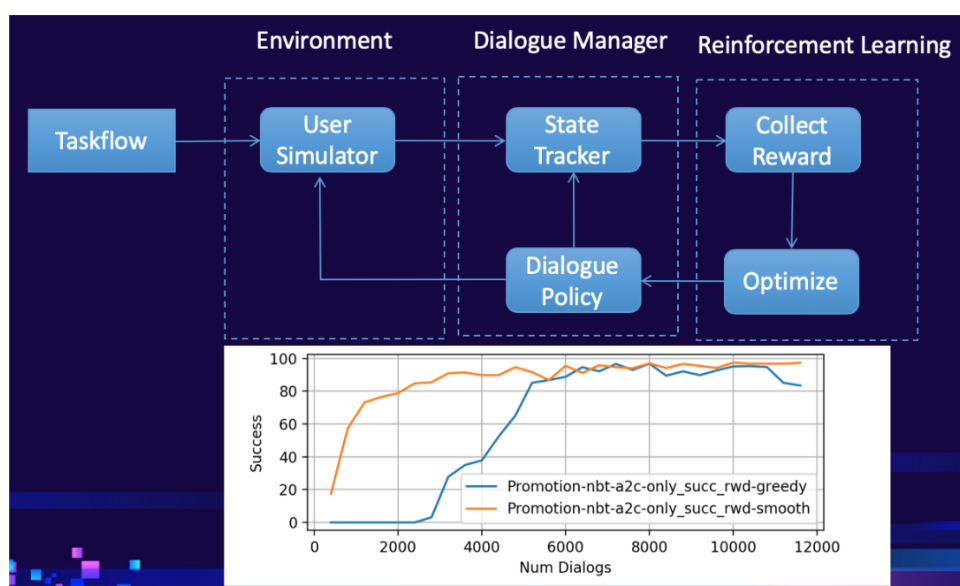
Environment

Dialogue Manager

Reinforcement Learning

Taskflow

User Simulator

State Tracker

Collect Reward

Dialogue Policy

Optimize

100
80
60
40
20
0

Success

0 2000 4000 6000 8000 10000 12000

Num Dialogs

Promotion-nbt-a2c-only_succ_rwd-greedy
Promotion-nbt-a2c-only_succ_rwd-smooth